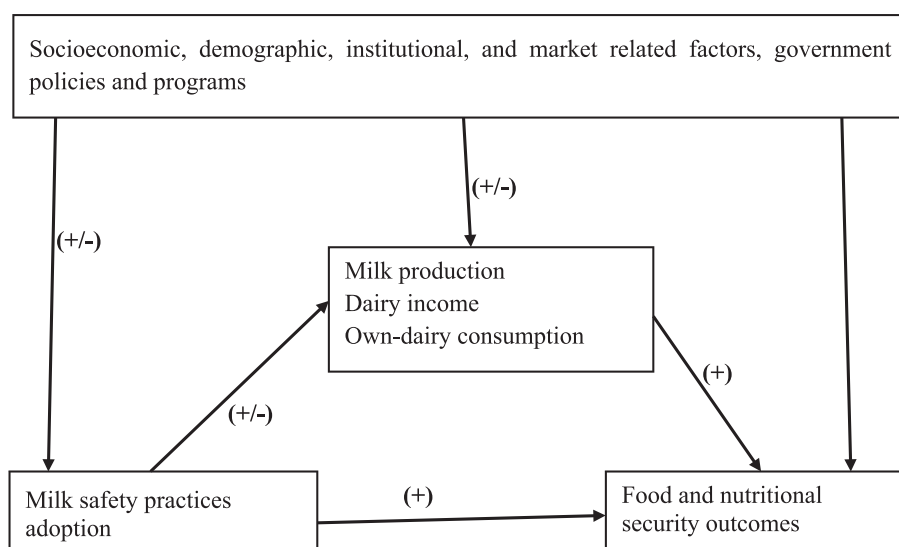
Socioeconomic, demographic, institutional, and market related factors, government policies and programs

(+/-)

(+/-)

Milk production
Dairy income
Own-dairy consumption

(+)

(+/-)

Milk safety practices adoption

(+)

Food and nutritional security outcomes